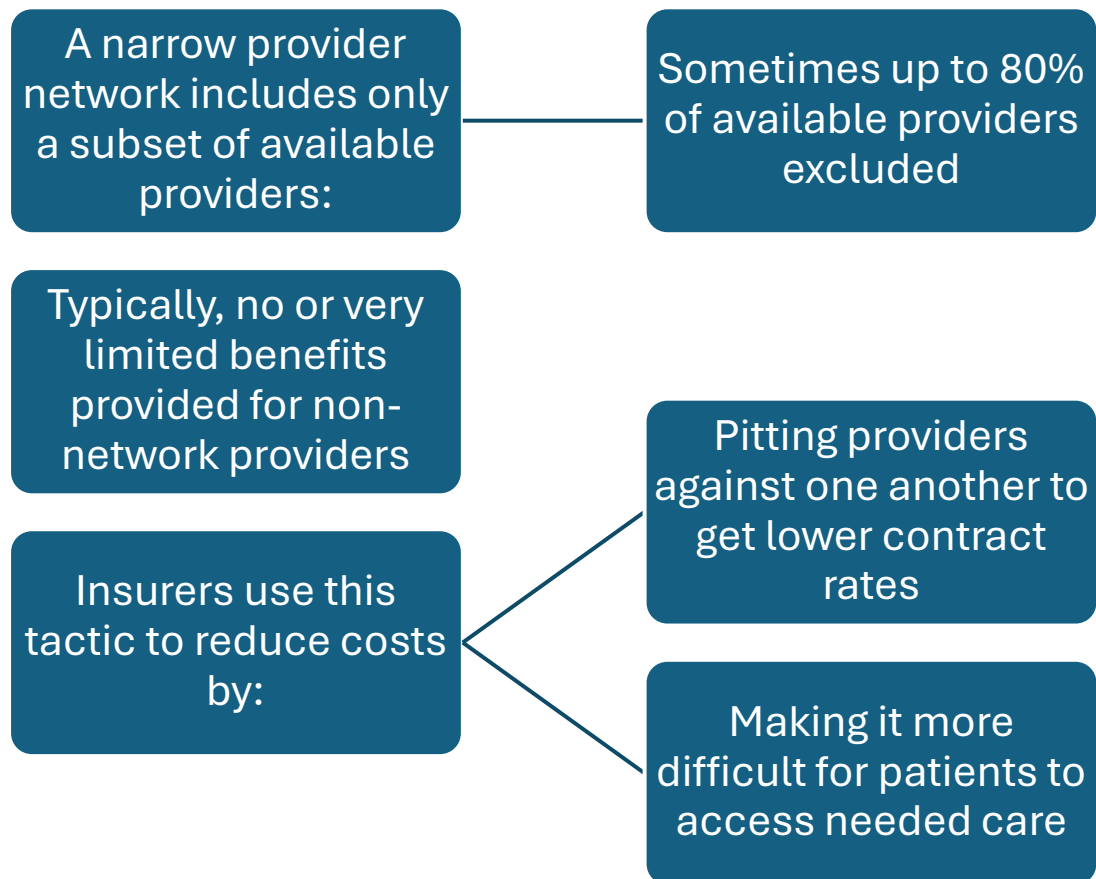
A narrow provider network includes only a subset of available providers:

Sometimes up to 80% of available providers excluded

Typically, no or very limited benefits provided for non-network providers

Insurers use this tactic to reduce costs by:

Pitting providers against one another to get lower contract rates

Making it more difficult for patients to access needed care